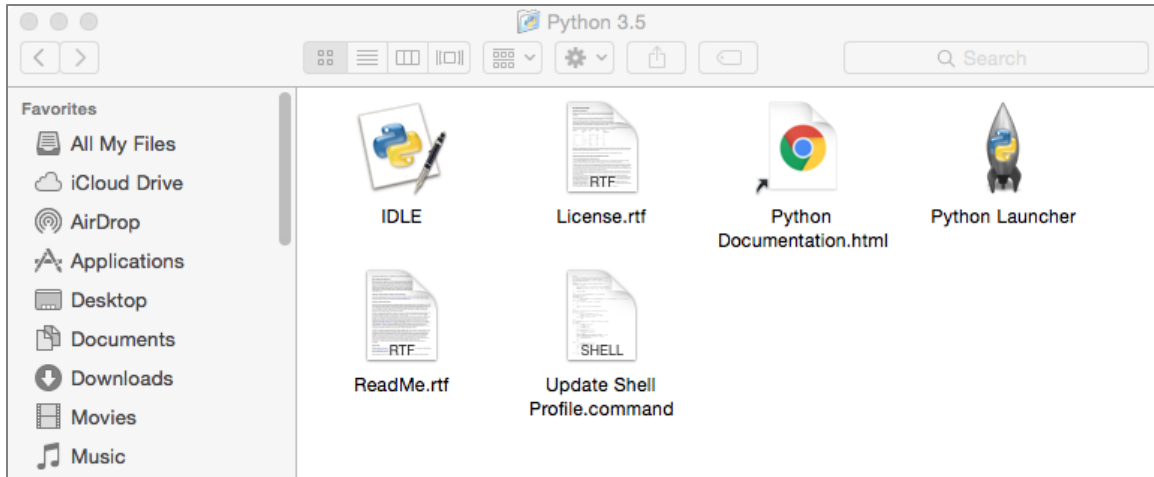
Python 3.5

Search

Favorites
All My Files
iCloud Drive
AirDrop
Applications
Desktop
Documents
Downloads
Movies
Music

IDLE

RTF
License.rtf

Python Documentation.html

Python Launcher

RTF
ReadMe.rtf

SHELL
Update Shell Profile.command